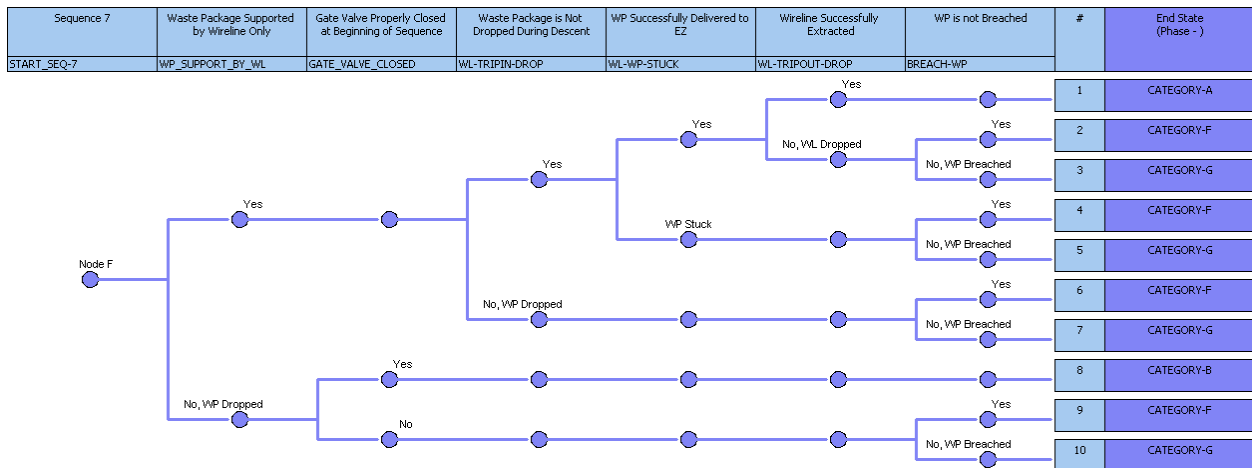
| Sequence 7 | Waste Package Supported by Wireline Only | Gate Valve Properly Closed at Beginning of Sequence | Waste Package is Not Dropped During Descent | WP Successfully Delivered to EZ | Wireline Successfully Extracted | WP is not Breached | # | End State (Phase - ) |
|---|---|---|---|---|---|---|---|---|
| START_SEQ-7 | WP_SUPPORT_BY_WL | GATE_VALVE_CLOSED | WL-TRIPIN-DROP | WL-WP-STUCK | WL-TRIPOUT-DROP | BREACH-WP | | |

Node F
Yes
Yes
Yes
Yes
No, WL Dropped
Yes
No, WP Breached
WP Stuck
Yes
No, WP Breached
No, WP Dropped
Yes
No, WP Breached
No, WP Dropped
Yes
No
Yes
No, WP Breached

| # | End State |
|---|---|
| 1 | CATEGORY-A |
| 2 | CATEGORY-F |
| 3 | CATEGORY-G |
| 4 | CATEGORY-F |
| 5 | CATEGORY-G |
| 6 | CATEGORY-F |
| 7 | CATEGORY-G |
| 8 | CATEGORY-B |
| 9 | CATEGORY-F |
| 10 | CATEGORY-G |